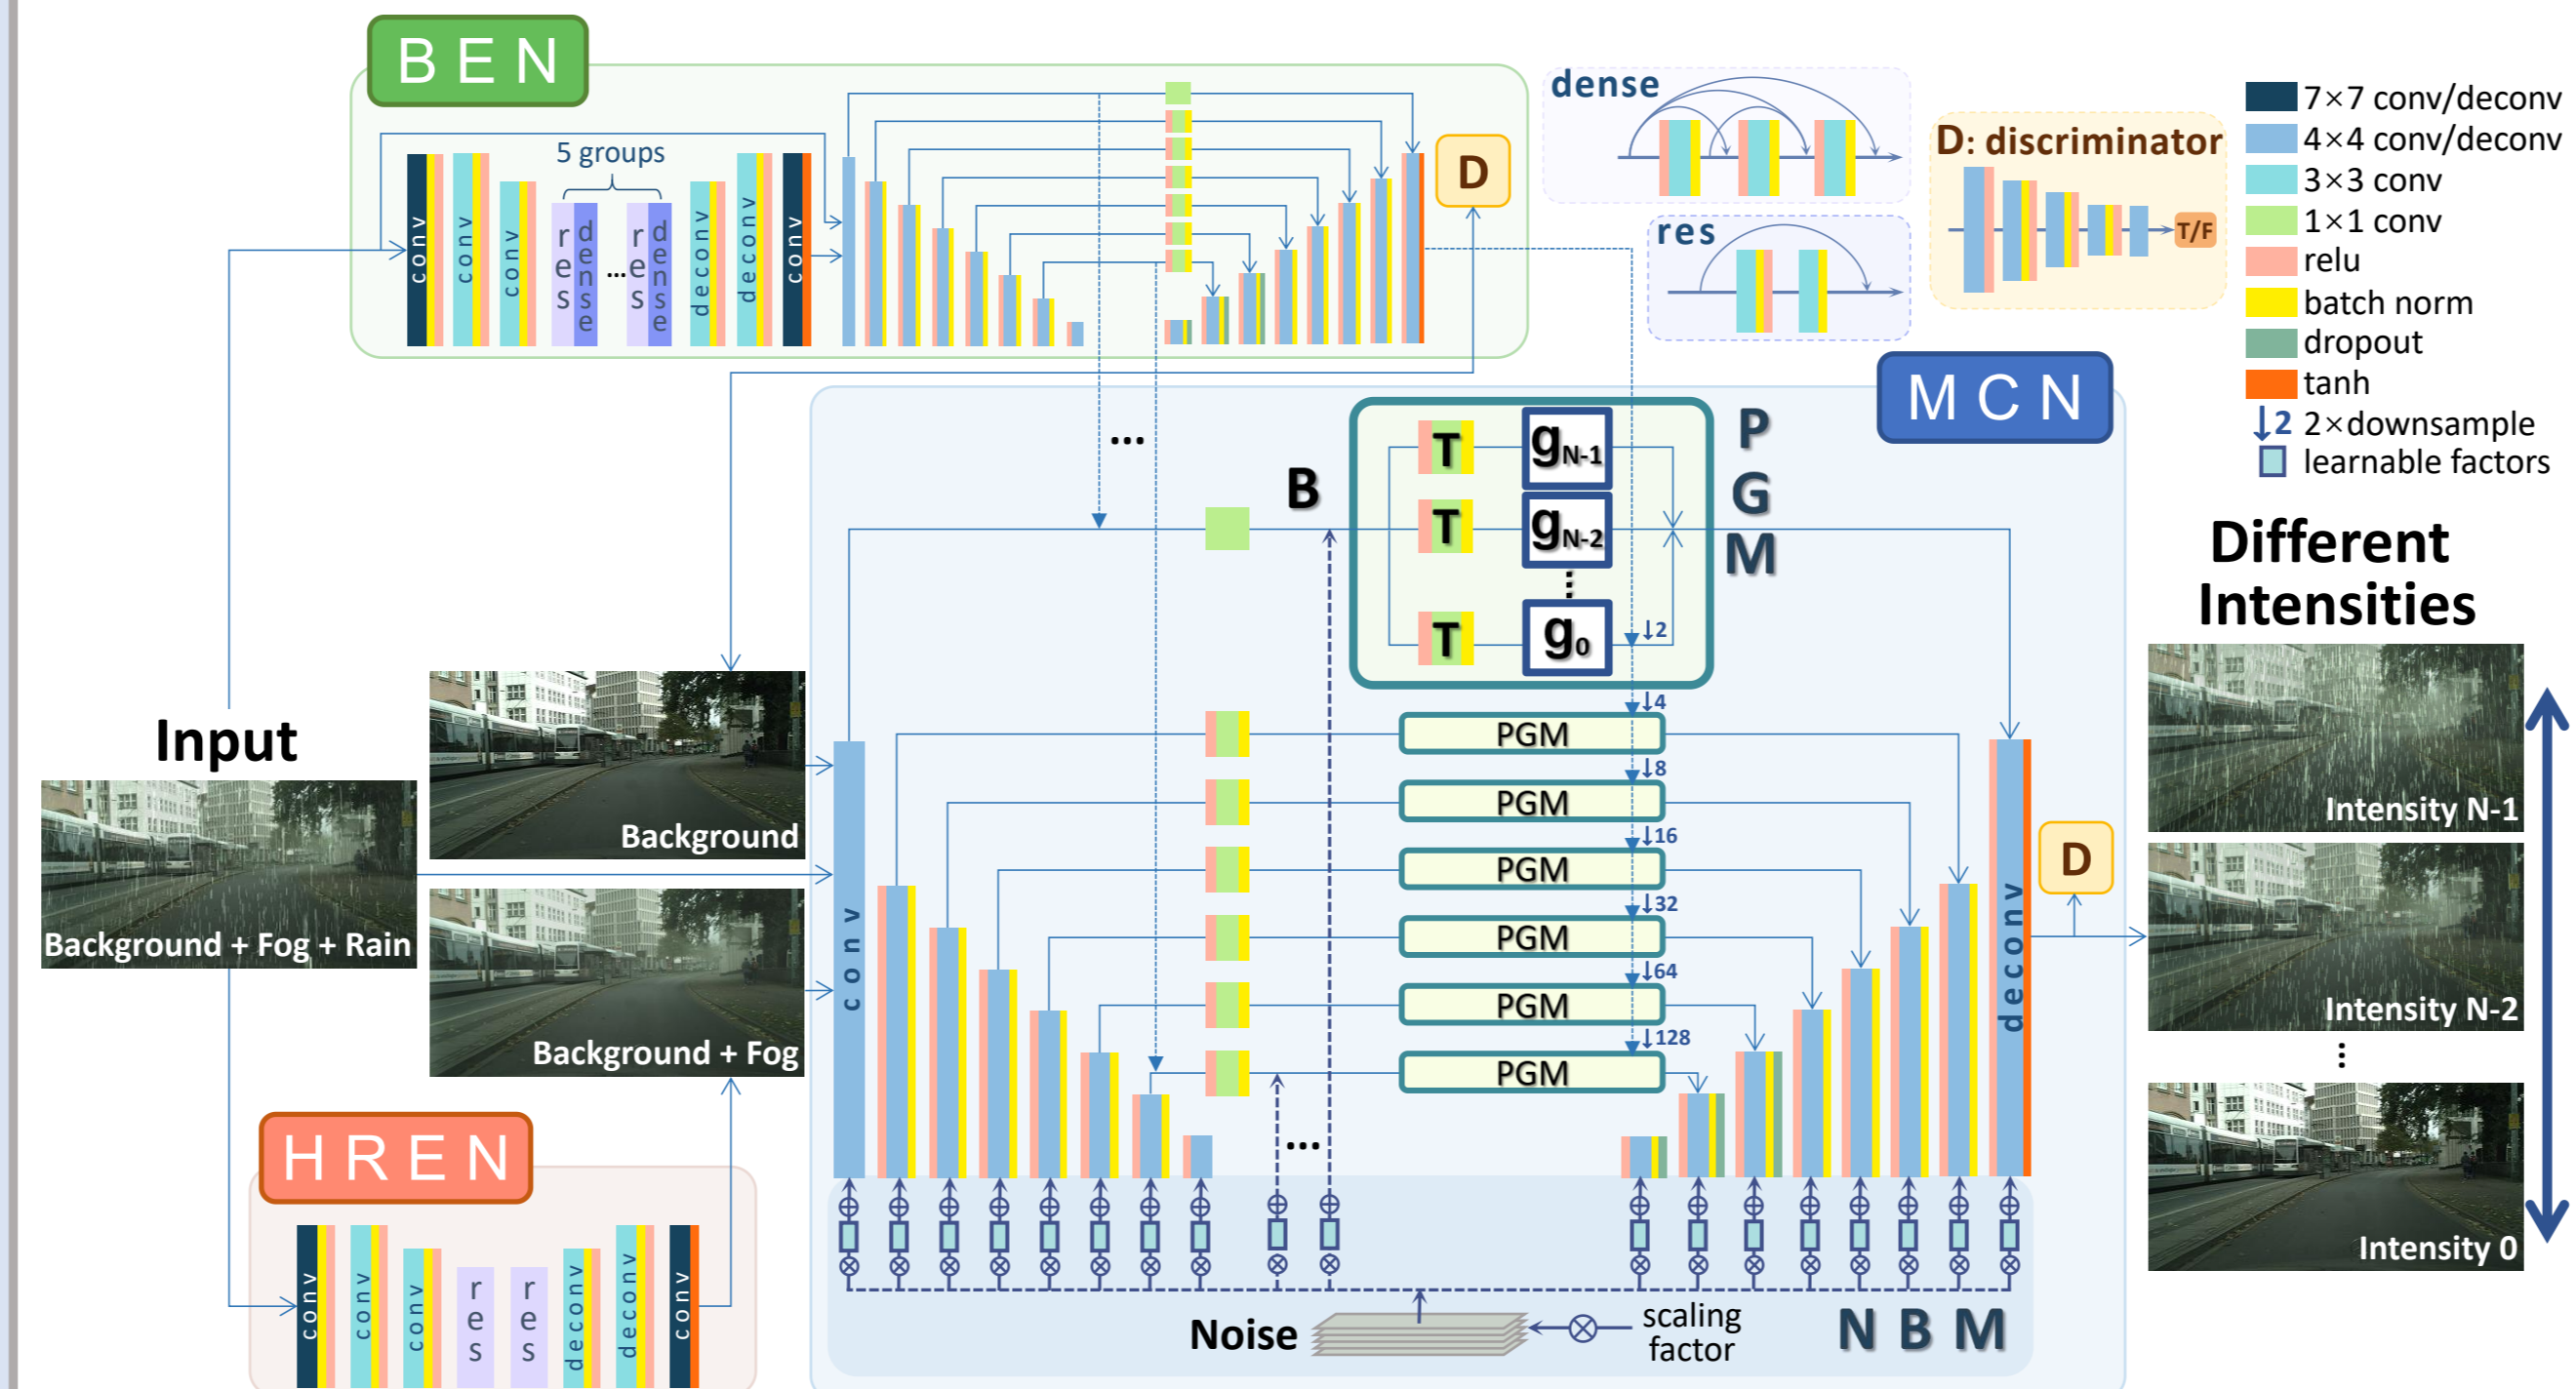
BEN

5 groups

conv conv conv res dense ... res dense deconv deconv conv

D

dense

res

D: discriminator

T/F

7×7 conv/deconv
4×4 conv/deconv
3×3 conv
1×1 conv
relu
batch norm
dropout
tanh
↓2 2×downsample
learnable factors

MCN

...

B

T $g_{N-1}$
T $g_{N-2}$
⋮
T $g_0$

PGM

↓2
↓4
↓8
↓16
↓32
↓64
↓128

PGM
PGM
PGM
PGM
PGM
PGM

conv

deconv

D

Input

Background + Fog + Rain

Background

Background + Fog

HREN

conv conv conv res res deconv deconv conv

...

Noise

scaling factor

NBM

Different Intensities

Intensity N-1

Intensity N-2

⋮

Intensity 0